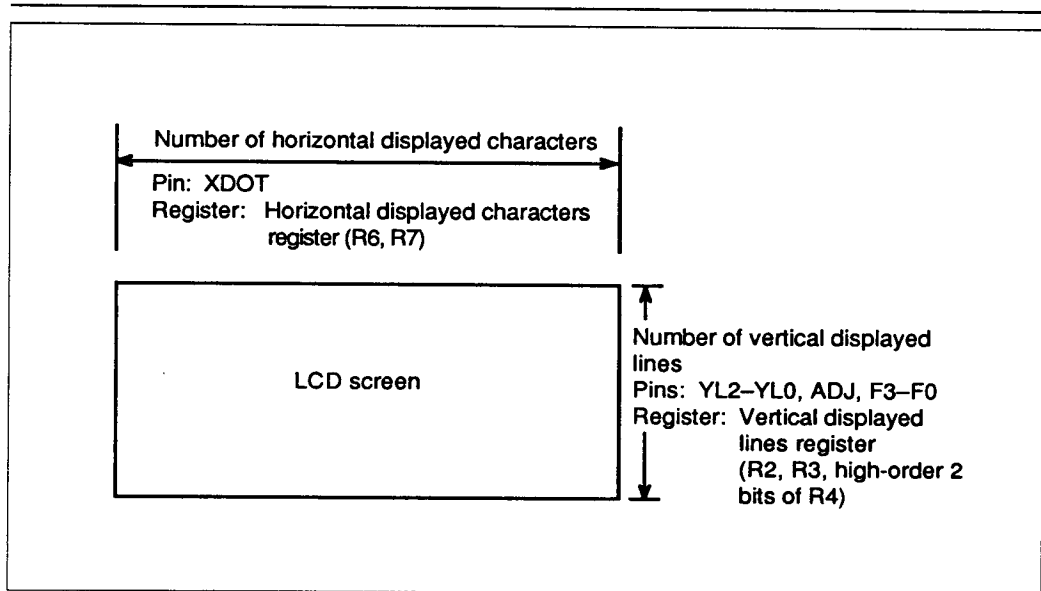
Number of horizontal displayed characters

Pin: XDOT
Register: Horizontal displayed characters register (R6, R7)

LCD screen

Number of vertical displayed lines
Pins: YL2–YL0, ADJ, F3–F0
Register: Vertical displayed lines register (R2, R3, high-order 2 bits of R4)